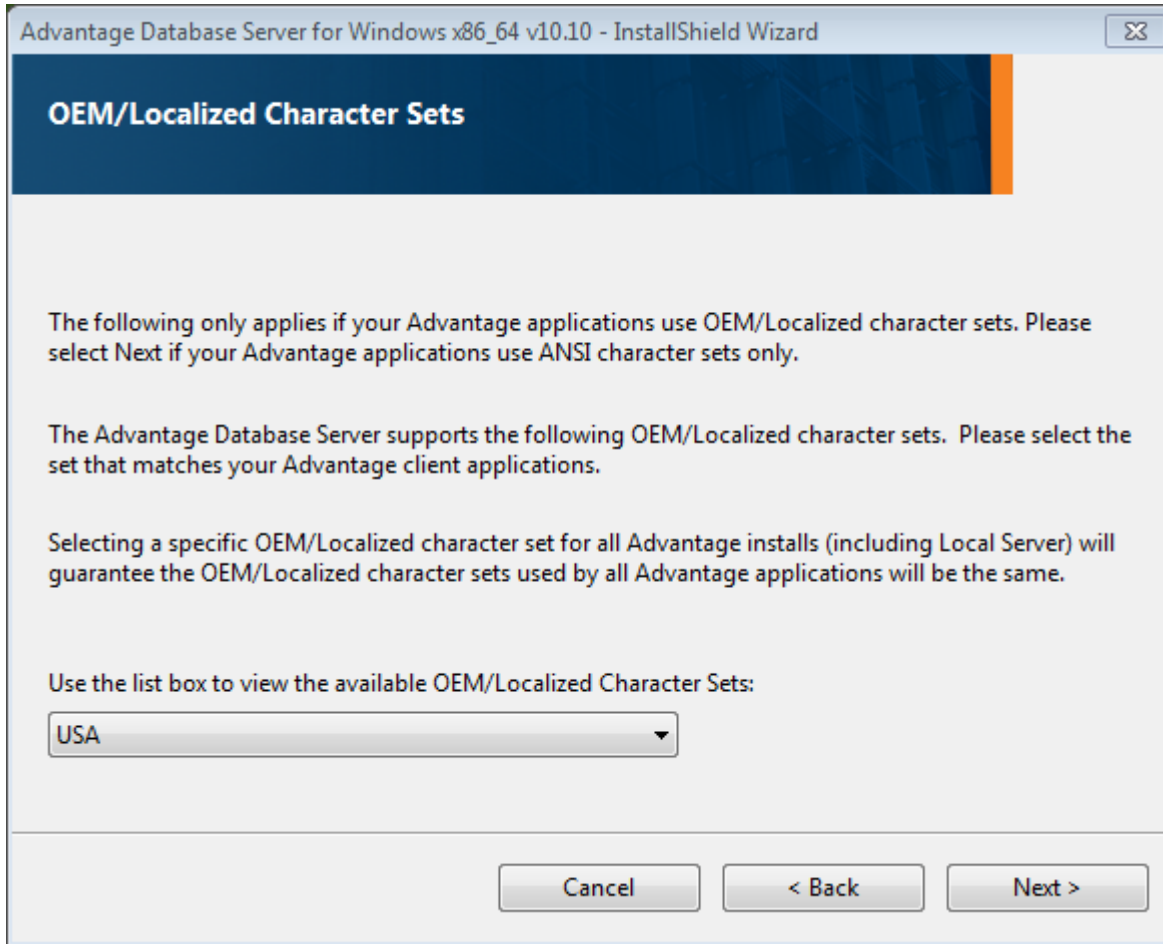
Advantage Database Server for Windows x86_64 v10.10 - InstallShield Wizard

OEM/Localized Character Sets

The following only applies if your Advantage applications use OEM/Localized character sets. Please select Next if your Advantage applications use ANSI character sets only.

The Advantage Database Server supports the following OEM/Localized character sets. Please select the set that matches your Advantage client applications.

Selecting a specific OEM/Localized character set for all Advantage installs (including Local Server) will guarantee the OEM/Localized character sets used by all Advantage applications will be the same.

Use the list box to view the available OEM/Localized Character Sets:

USA

Cancel

< Back

Next >